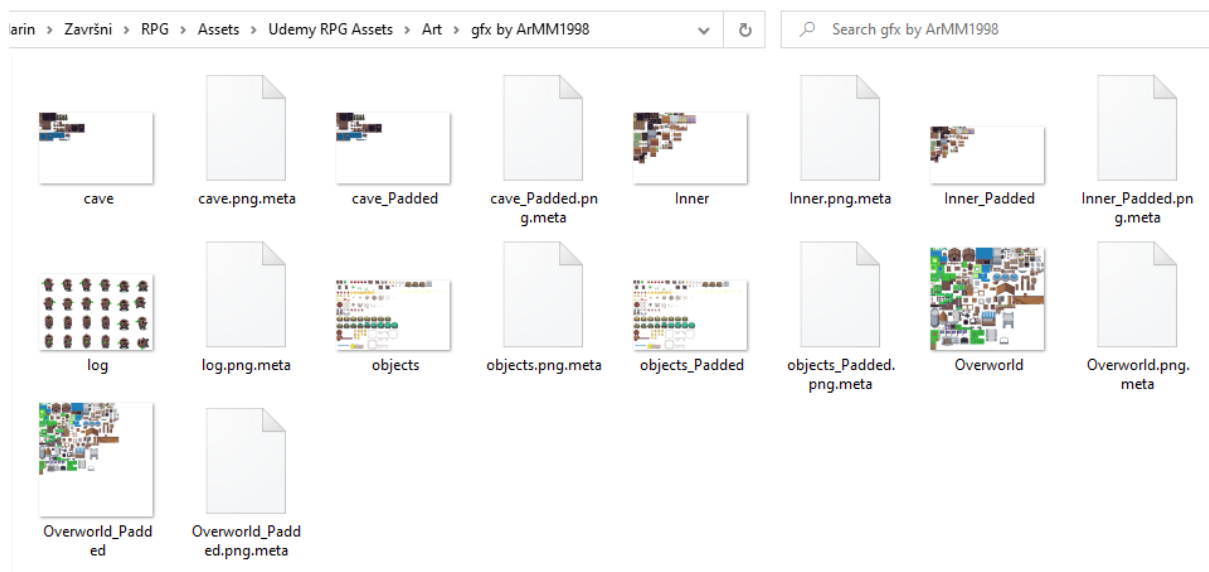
arin > Završni > RPG > Assets > Udemy RPG Assets > Art > gfx by ArMM1998

Search gfx by ArMM1998

cave

cave.png.meta

cave_Padded

cave_Padded.png.meta

Inner

Inner.png.meta

Inner_Padded

Inner_Padded.png.meta

log

log.png.meta

objects

objects.png.meta

objects_Padded

objects_Padded.png.meta

Overworld

Overworld.png.meta

Overworld_Padded

Overworld_Padded.png.meta